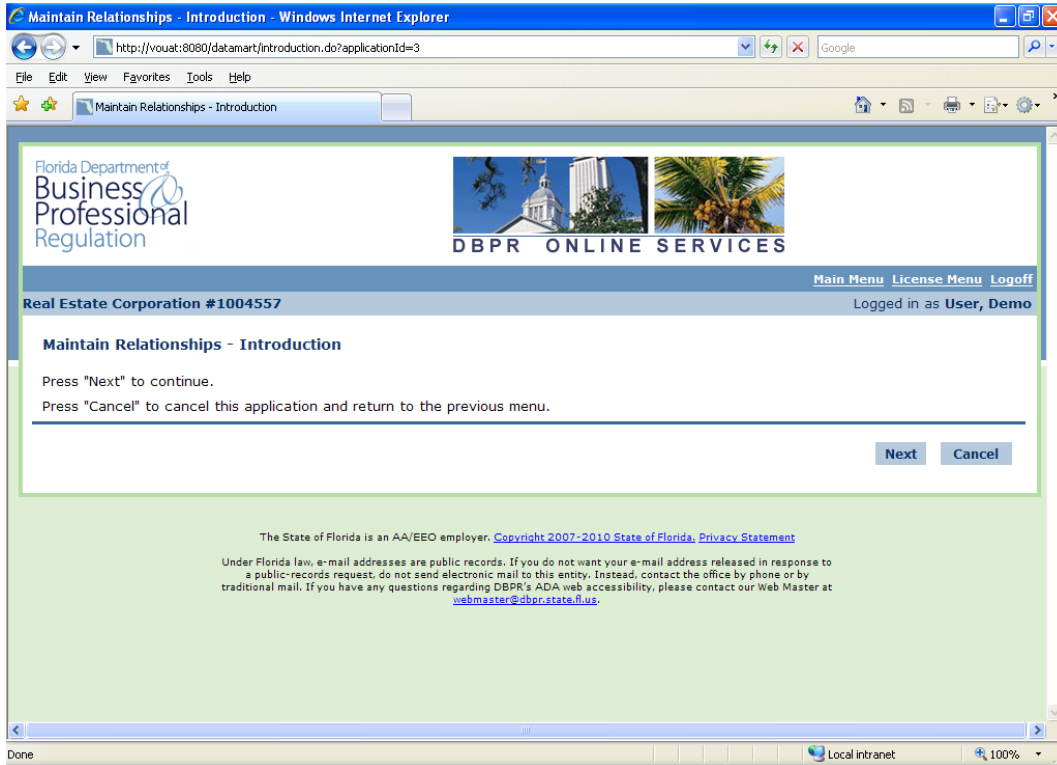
Maintain Relationships - Introduction - Windows Internet Explorer

http://vouat:8080/datamart/introduction.do?applicationId=3

Google

File Edit View Favorites Tools Help

Maintain Relationships - Introduction

Florida Department of Business & Professional Regulation

DBPR ONLINE SERVICES

Main Menu License Menu Logoff

Real Estate Corporation #1004557

Logged in as User, Demo

Maintain Relationships - Introduction

Press "Next" to continue.

Press "Cancel" to cancel this application and return to the previous menu.

Next Cancel

The State of Florida is an AA/EEO employer. Copyright 2007-2010 State of Florida. Privacy Statement

Under Florida law, e-mail addresses are public records. If you do not want your e-mail address released in response to a public-records request, do not send electronic mail to this entity. Instead, contact the office by phone or by traditional mail. If you have any questions regarding DBPR's ADA web accessibility, please contact our Web Master at webmaster@dbpr.state.fl.us.

Done

Local intranet

100%